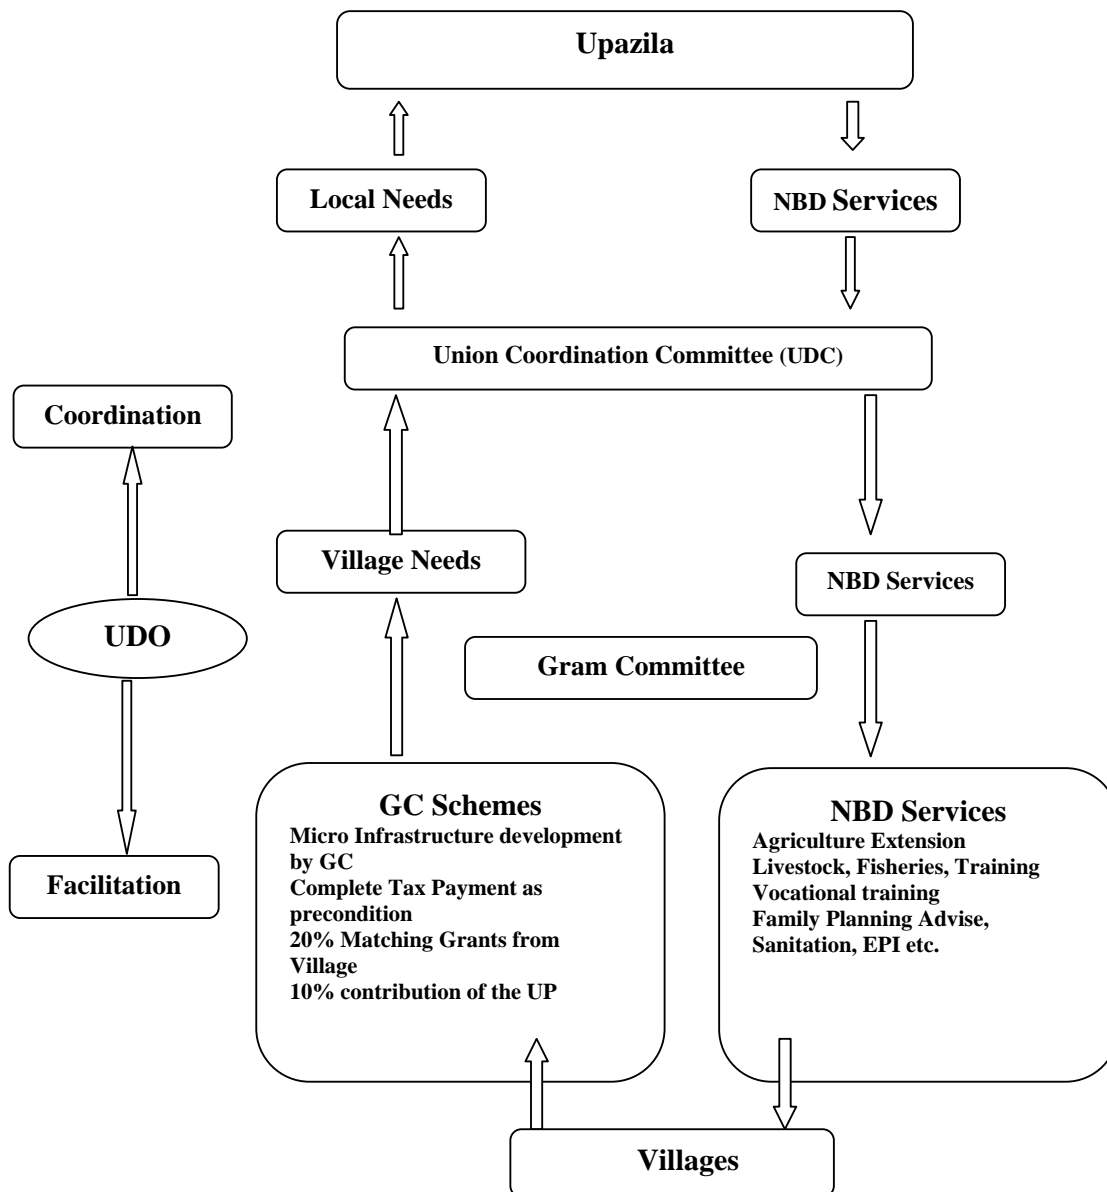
Upazila

Local Needs

NBD Services

Union Coordination Committee (UDC)

Coordination

Village Needs

NBD Services

UDO

Gram Committee

Facilitation

GC Schemes
Micro Infrastructure development by GC
Complete Tax Payment as precondition
20% Matching Grants from Village
10% contribution of the UP

NBD Services
Agriculture Extension
Livestock, Fisheries, Training
Vocational training
Family Planning Advise, Sanitation, EPI etc.

Villages